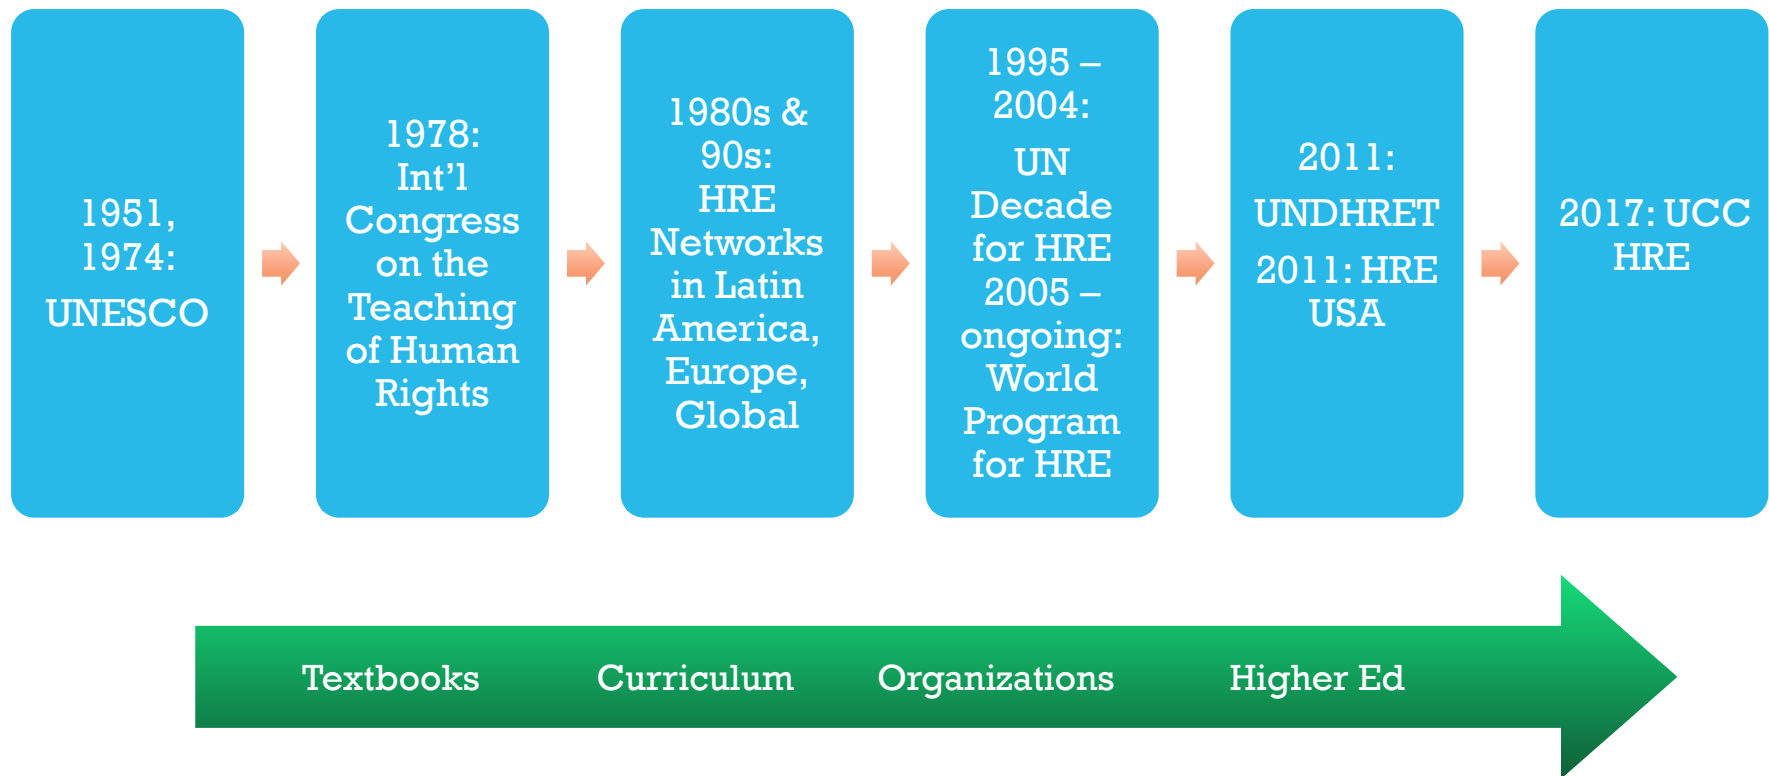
1951, 1974:

UNESCO

1978: Int’l Congress on the Teaching of Human Rights

1980s & 90s: HRE Networks in Latin America, Europe, Global

1995 – 2004:

UN Decade for HRE 2005 – ongoing: World Program for HRE

2011:

UNDHRET

2011: HRE USA

2017: UCC HRE

Textbooks Curriculum Organizations Higher Ed